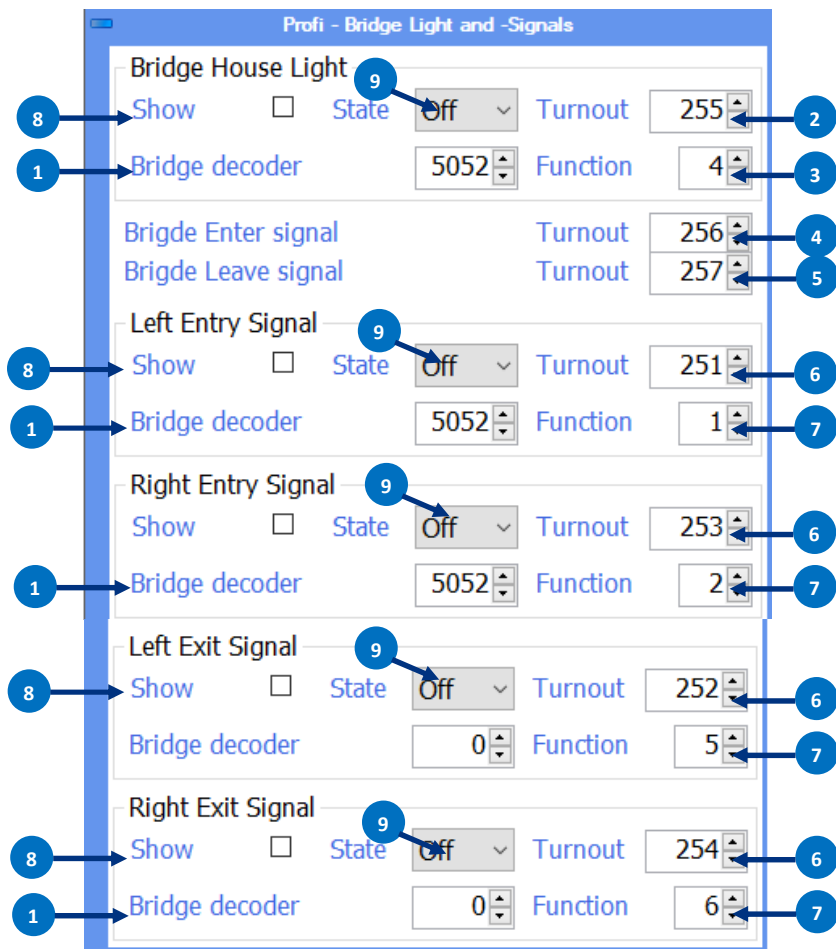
Profi - Bridge Light and -Signals

Bridge House Light
9
8 Show ☐ State Off Turnout 255 2
1 Bridge decoder 5052 Function 4 3

Brigde Enter signal Turnout 256 4
Brigde Leave signal Turnout 257 5

Left Entry Signal
9
8 Show ☐ State Off Turnout 251 6
1 Bridge decoder 5052 Function 1 7

Right Entry Signal
9
Show ☐ State Off Turnout 253 6
1 Bridge decoder 5052 Function 2 7

Left Exit Signal
9
8 Show ☐ State Off Turnout 252 6
Bridge decoder 0 Function 5 7

Right Exit Signal
9
8 Show ☐ State Off Turnout 254 6
1 Bridge decoder 0 Function 6 7